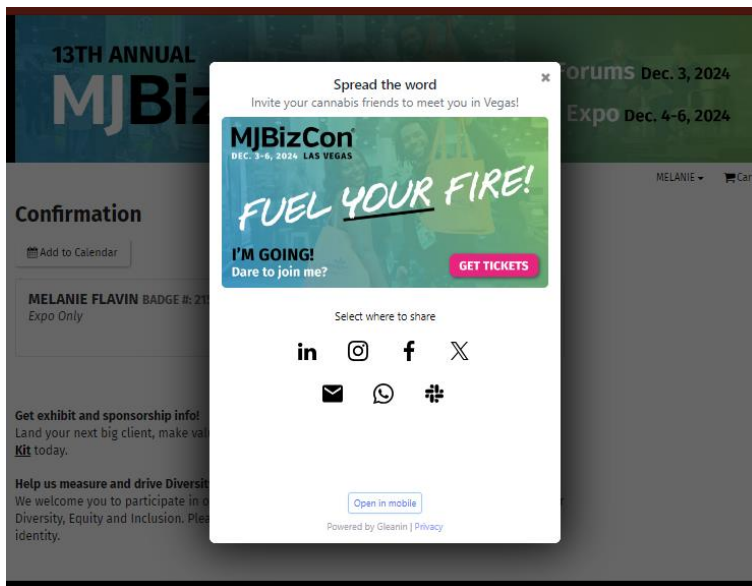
13TH ANNUAL

MJBi

Forums Dec. 3, 2024

Expo Dec. 4-6, 2024

MELANIE ▾ Car

Confirmation

Add to Calendar

MELANIE FLAVIN BADGE #: 21

Expo Only

Get exhibit and sponsorship info!

Land your next big client, make val

Kit today.

Help us measure and drive Diversit

We welcome you to participate in o

Diversity, Equity and Inclusion. Plea

identity.

Spread the word

×

Invite your cannabis friends to meet you in Vegas!

MJBizCon

DEC. 3-6, 2024 LAS VEGAS

FUEL YOUR FIRE!

I'M GOING!

Dare to join me?

GET TICKETS

Select where to share

Open in mobile

Powered by Gleanin | Privacy